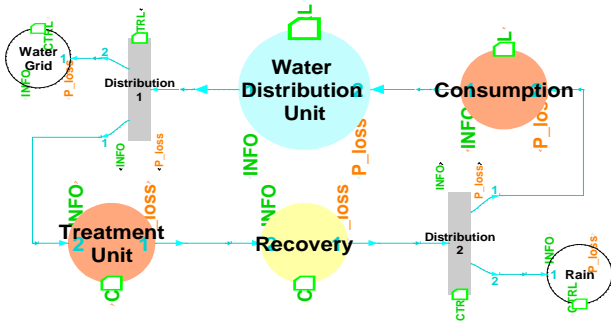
Water Grid

1

INFO

CTRL

P_loss

2

CTRL

Distribution 1

1

INFO

P_loss

Water Distribution Unit

INFO

P_loss

Consumption

INFO

P_loss

Treatment Unit

INFO

P_loss

2

1

Recovery

INFO

P_loss

INFO

P_loss

Distribution 2

1

2

CTRL

Rain

1

INFO

P_loss

CTRL